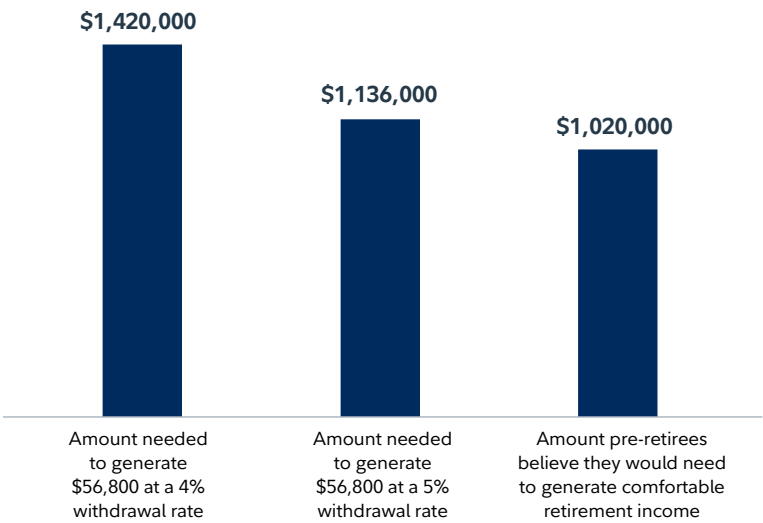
$1,420,000

$1,136,000

$1,020,000

Amount needed to generate $56,800 at a 4% withdrawal rate

Amount needed to generate $56,800 at a 5% withdrawal rate

Amount pre-retirees believe they would need to generate comfortable retirement income